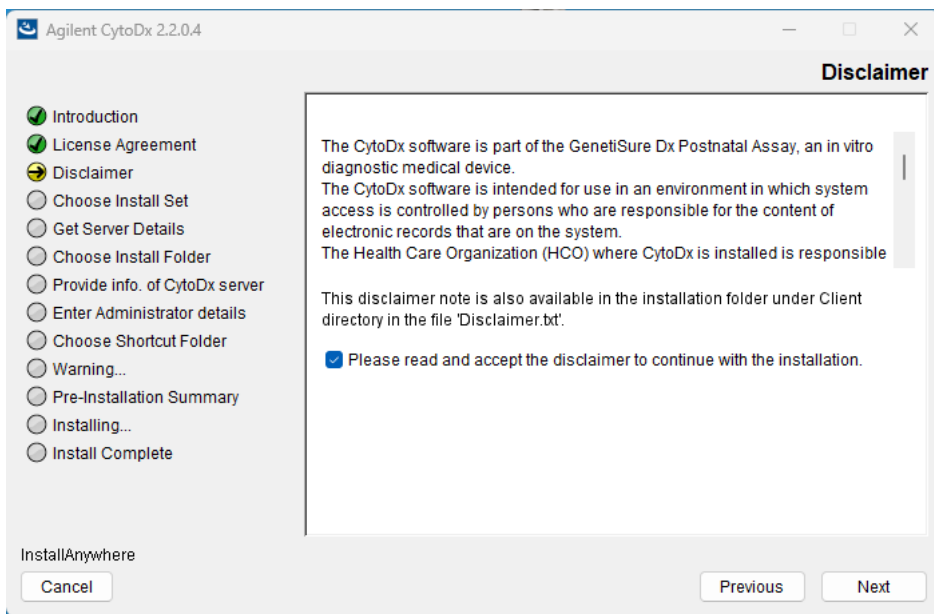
Agilent CytoDx 2.2.0.4

Disclaimer

Introduction
License Agreement
Disclaimer
Choose Install Set
Get Server Details
Choose Install Folder
Provide info. of CytoDx server
Enter Administrator details
Choose Shortcut Folder
Warning...
Pre-Installation Summary
Installing...
Install Complete

The CytoDx software is part of the GenetiSure Dx Postnatal Assay, an in vitro diagnostic medical device.
The CytoDx software is intended for use in an environment in which system access is controlled by persons who are responsible for the content of electronic records that are on the system.
The Health Care Organization (HCO) where CytoDx is installed is responsible

This disclaimer note is also available in the installation folder under Client directory in the file 'Disclaimer.txt'.

Please read and accept the disclaimer to continue with the installation.

InstallAnywhere

Cancel

Previous

Next